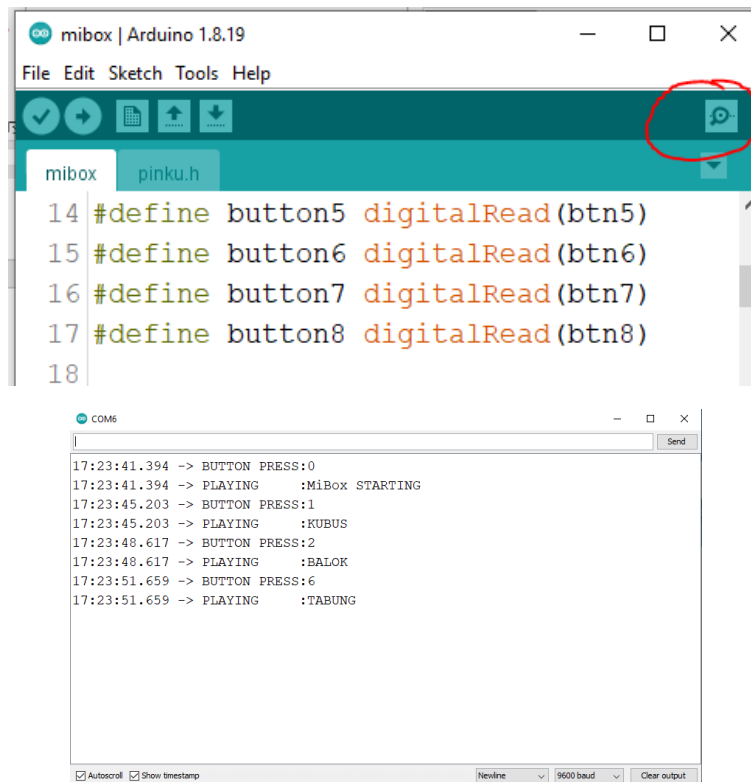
mibox | Arduino 1.8.19

File Edit Sketch Tools Help

mibox pinku.h

14 #define button5 digitalRead(btn5)
15 #define button6 digitalRead(btn6)
16 #define button7 digitalRead(btn7)
17 #define button8 digitalRead(btn8)
18

COM6

Send

17:23:41.394 -> BUTTON PRESS:0
17:23:41.394 -> PLAYING :MiBox STARTING
17:23:45.203 -> BUTTON PRESS:1
17:23:45.203 -> PLAYING :KUBUS
17:23:48.617 -> BUTTON PRESS:2
17:23:48.617 -> PLAYING :BALOK
17:23:51.659 -> BUTTON PRESS:6
17:23:51.659 -> PLAYING :TABUNG

Autoscroll Show timestamp Newline 9600 baud Clear output